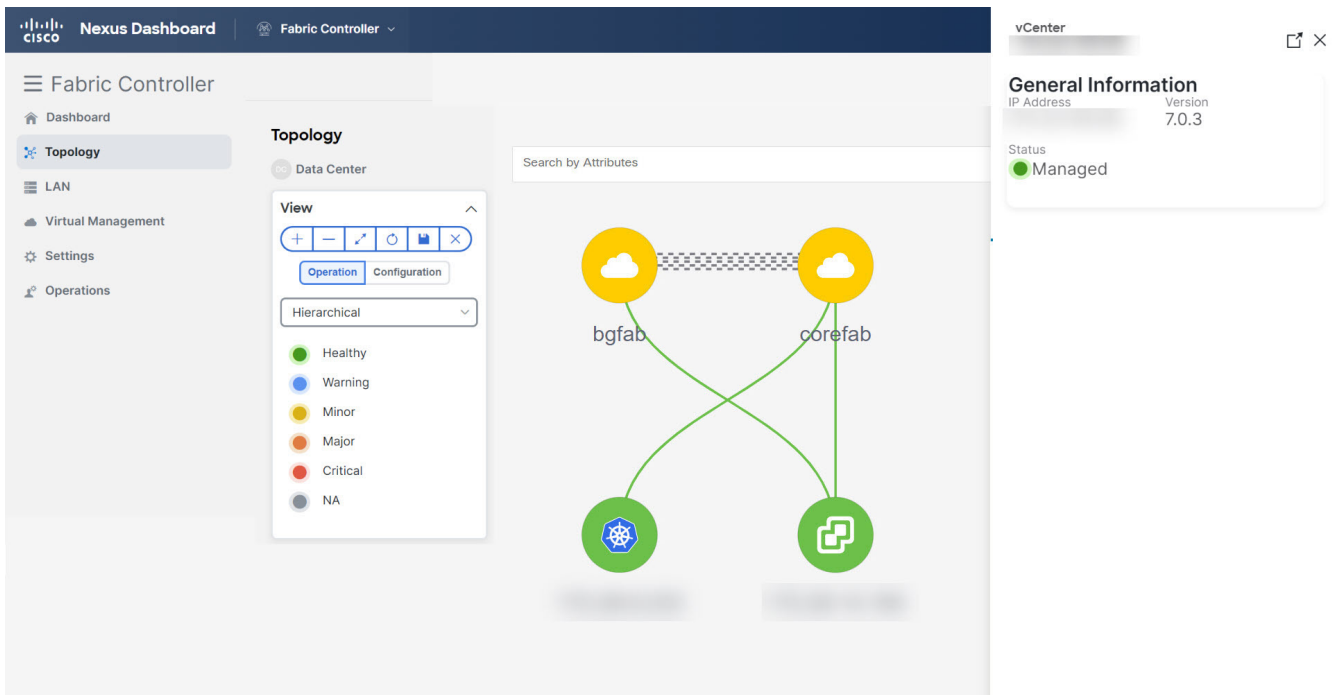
cisco Nexus Dashboard
Fabric Controller

Fabric Controller
Dashboard
Topology
LAN
Virtual Management
Settings
Operations

Topology
DC Data Center

View
Operation Configuration
Hierarchical
Healthy
Warning
Minor
Major
Critical
NA

Search by Attributes

bgfab
corefab

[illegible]
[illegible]

vCenter
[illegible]

General Information
IP Address
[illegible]
Version
7.0.3
Status
Managed